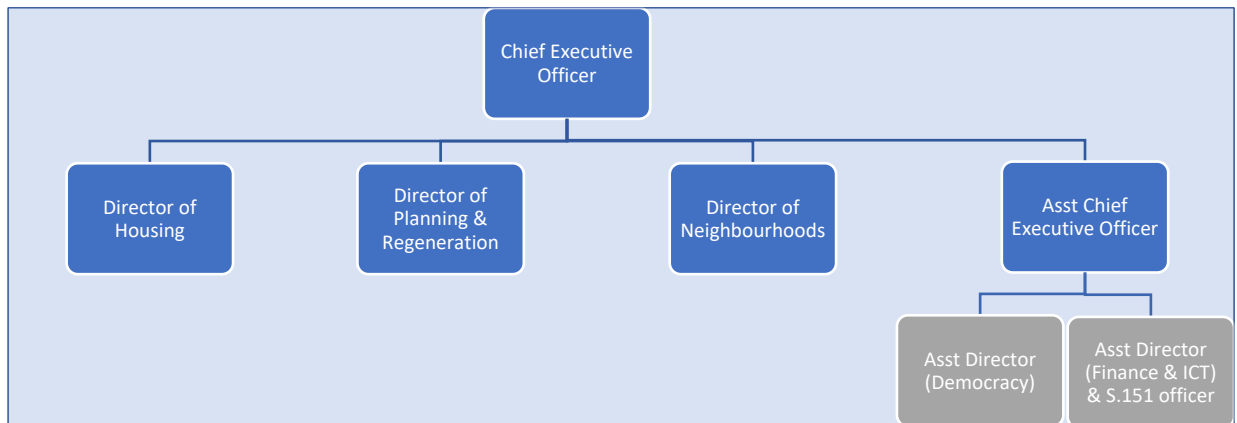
Chief Executive Officer

Director of Housing

Director of Planning & Regeneration

Director of Neighbourhoods

Asst Chief Executive Officer

Asst Director (Democracy)

Asst Director (Finance & ICT) & S.151 officer